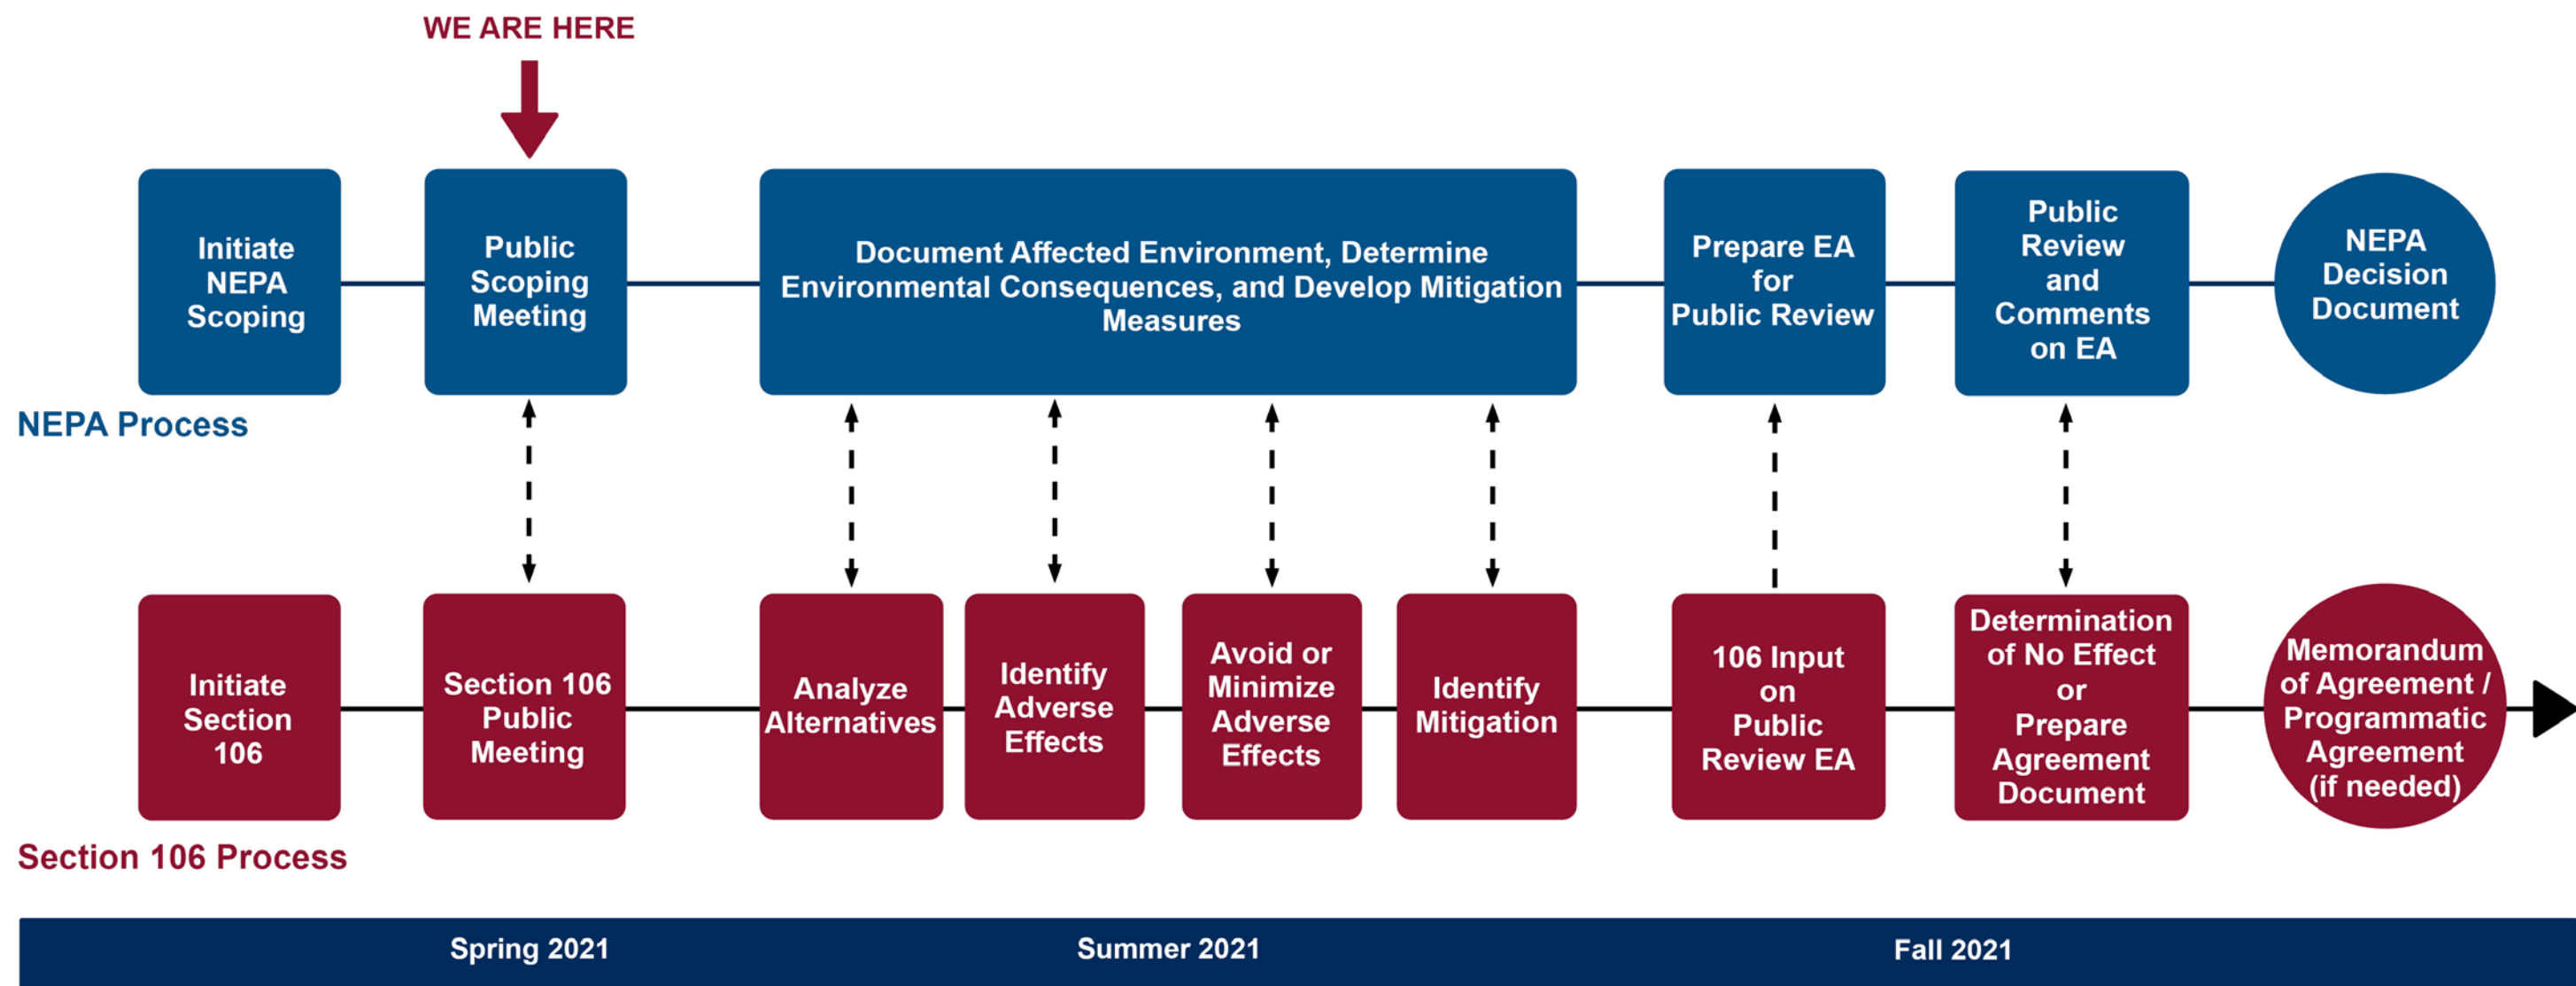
WE ARE HERE

Initiate NEPA Scoping

Public Scoping Meeting

Document Affected Environment, Determine Environmental Consequences, and Develop Mitigation Measures

Prepare EA for Public Review

Public Review and Comments on EA

NEPA Decision Document

NEPA Process

Initiate Section 106

Section 106 Public Meeting

Analyze Alternatives

Identify Adverse Effects

Avoid or Minimize Adverse Effects

Identify Mitigation

106 Input on Public Review EA

Determination of No Effect or Prepare Agreement Document

Memorandum of Agreement / Programmatic Agreement (if needed)

Section 106 Process

Spring 2021

Summer 2021

Fall 2021